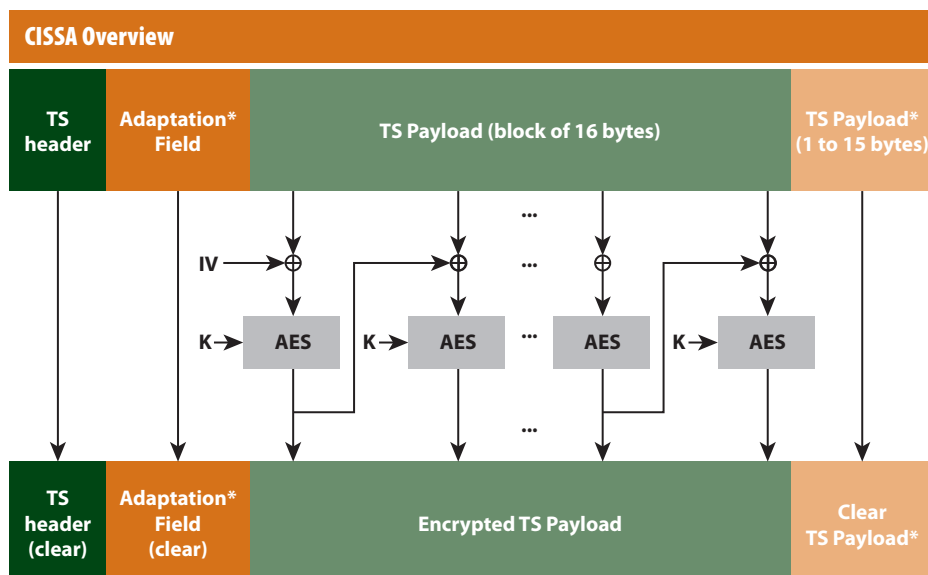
CISSA Overview

TS header

Adaptation* Field

TS Payload (block of 16 bytes)

TS Payload* (1 to 15 bytes)

...

IV $\oplus$ $\oplus$ ... $\oplus$ $\oplus$

K AES K AES ... AES K AES

...

TS header (clear)

Adaptation* Field (clear)

Encrypted TS Payload

Clear TS Payload*